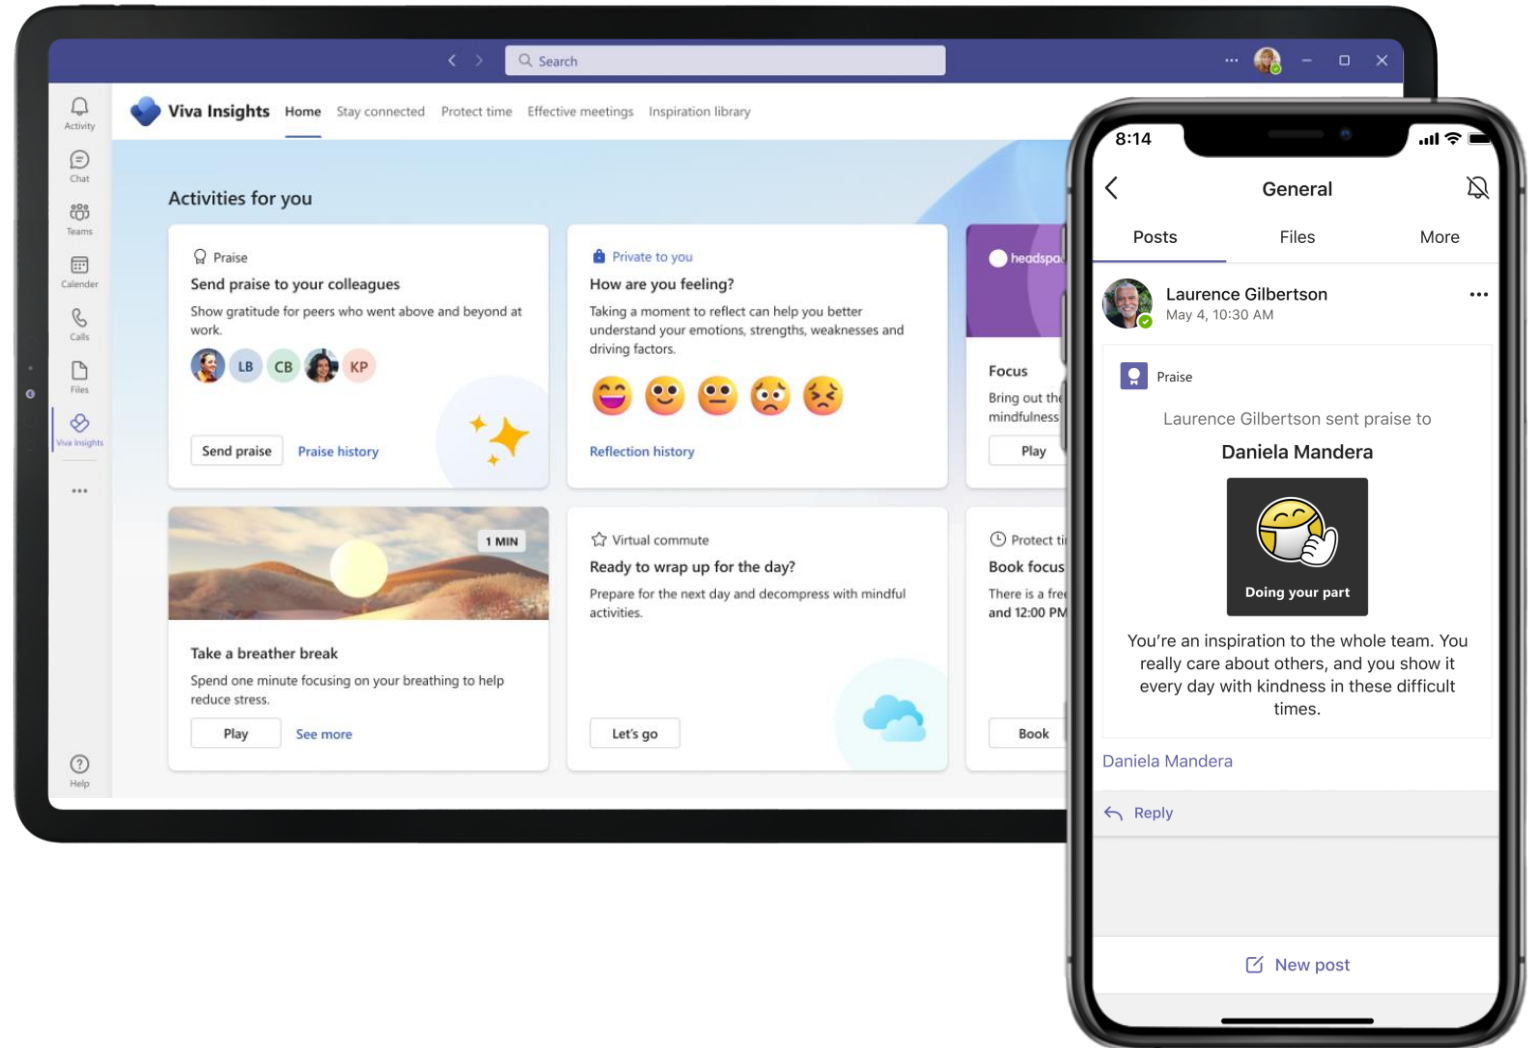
Search

Activity
Chat
Teams
Calender
Calls
Files
Viva Insights
...
Help

Viva Insights Home Stay connected Protect time Effective meetings Inspiration library

Activities for you

Praise
Send praise to your colleagues
Show gratitude for peers who went above and beyond at work.
LB CB KP
Send praise Praise history

Private to you
How are you feeling?
Taking a moment to reflect can help you better understand your emotions, strengths, weaknesses and driving factors.
Reflection history

headspa
Focus
Bring out the mindfulness
Play

1 MIN
Take a breather break
Spend one minute focusing on your breathing to help reduce stress.
Play See more

Virtual commute
Ready to wrap up for the day?
Prepare for the next day and decompress with mindful activities.
Let's go

Protect ti
Book focus
There is a free and 12:00 PM
Book

8:14
General
Posts Files More
Laurence Gilbertson
May 4, 10:30 AM
Praise
Laurence Gilbertson sent praise to
Daniela Mandera
Doing your part
You're an inspiration to the whole team. You really care about others, and you show it every day with kindness in these difficult times.
Daniela Mandera
Reply
New post